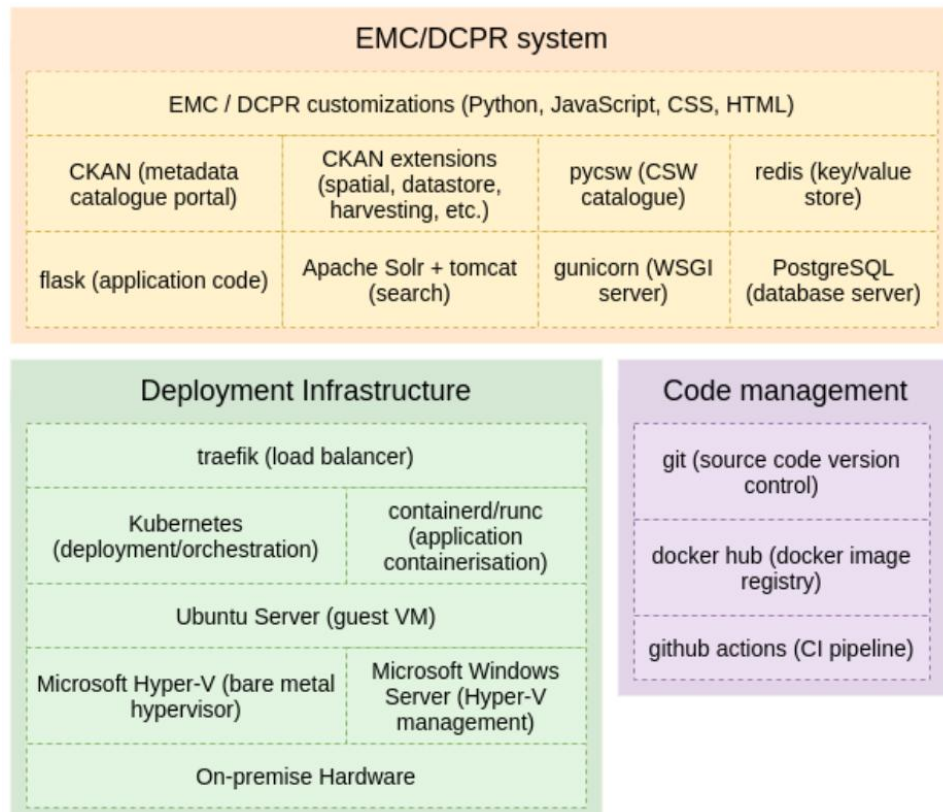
EMC/DCPR system

EMC / DCPR customizations (Python, JavaScript, CSS, HTML)

CKAN (metadata catalogue portal)

CKAN extensions (spatial, datastore, harvesting, etc.)

pycsw (CSW catalogue)

redis (key/value store)

flask (application code)

Apache Solr + tomcat (search)

gunicorn (WSGI server)

PostgreSQL (database server)

Deployment Infrastructure

traefik (load balancer)

Kubernetes (deployment/orchestration)

containerd/runc (application containerisation)

Ubuntu Server (guest VM)

Microsoft Hyper-V (bare metal hypervisor)

Microsoft Windows Server (Hyper-V management)

On-premise Hardware

Code management

git (source code version control)

docker hub (docker image registry)

github actions (CI pipeline)